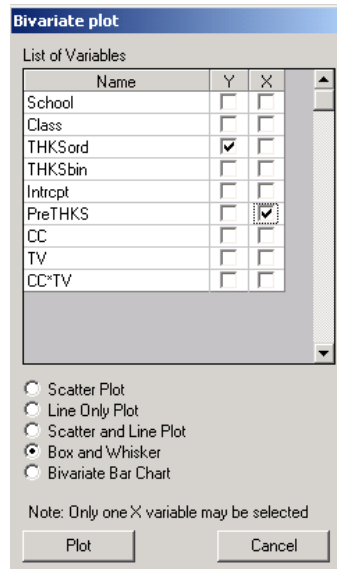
Bivariate plot

List of Variables

| Name | Y | X |
|---|---|---|
| School | ☐ | ☐ |
| Class | ☐ | ☐ |
| THKSord | ☑ | ☐ |
| THKSbin | ☐ | ☐ |
| Intrcpt | ☐ | ☐ |
| PreTHKS | ☐ | ☑ |
| CC | ☐ | ☐ |
| TV | ☐ | ☐ |
| CC*TV | ☐ | ☐ |

○ Scatter Plot
○ Line Only Plot
○ Scatter and Line Plot
● Box and Whisker
○ Bivariate Bar Chart

Note: Only one X variable may be selected

Plot
Cancel